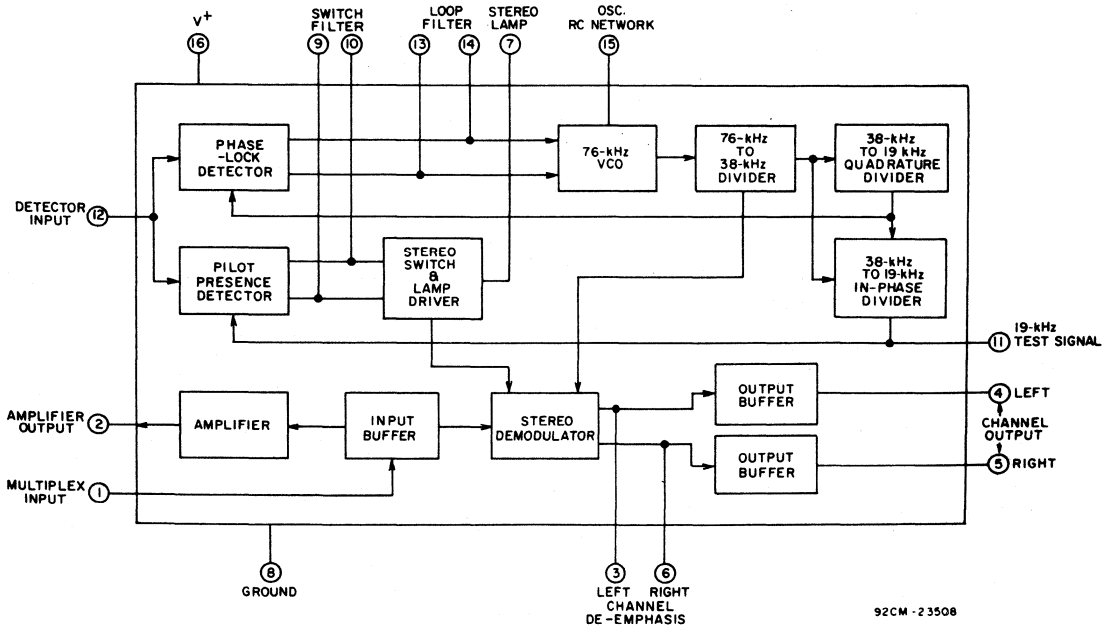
V+
16
SWITCH FILTER
9
10
LOOP FILTER
13
14
STEREO LAMP
7
OSC. RC NETWORK
15

PHASE -LOCK DETECTOR
76-kHz VCO
76-kHz TO 38-kHz DIVIDER
38-kHz TO 19 kHz QUADRATURE DIVIDER

DETECTOR INPUT
12

PILOT PRESENCE DETECTOR
STEREO SWITCH & LAMP DRIVER
38-kHz TO 19-kHz IN-PHASE DIVIDER

11
19-kHz TEST SIGNAL

AMPLIFIER OUTPUT
2
AMPLIFIER
INPUT BUFFER
STEREO DEMODULATOR
OUTPUT BUFFER
4
LEFT
CHANNEL OUTPUT
OUTPUT BUFFER
5
RIGHT

MULTIPLEX INPUT
1

8
GROUND
3
LEFT
6
RIGHT
CHANNEL DE-EMPHASIS

92CM-23508